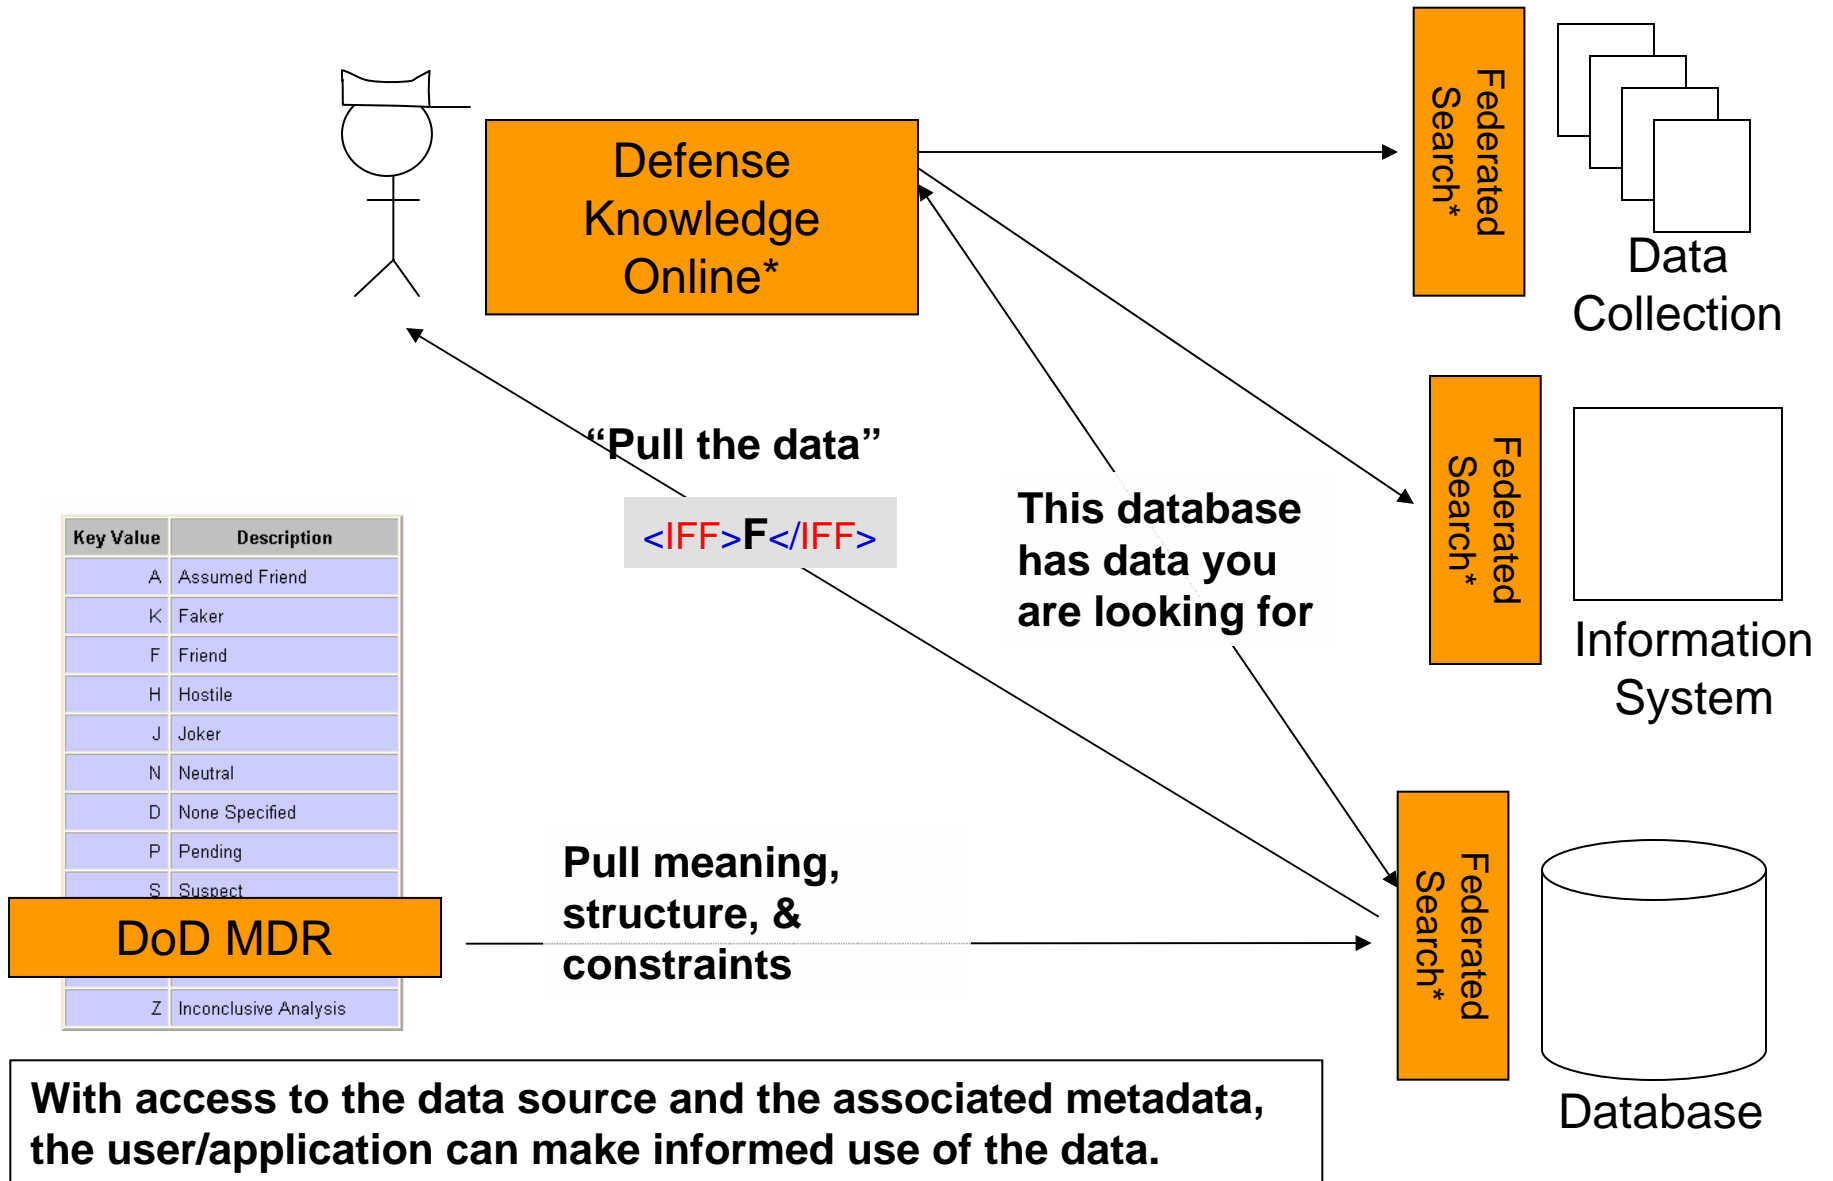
Defense Knowledge Online*

Federated Search*

Data Collection

Federated Search*

Information System

Federated Search*

Database

“Pull the data”

<IFF>F</IFF>

This database has data you are looking for

| Key Value | Description |
|---|---|
| A | Assumed Friend |
| K | Faker |
| F | Friend |
| H | Hostile |
| J | Joker |
| N | Neutral |
| D | None Specified |
| P | Pending |
| S | Suspect |
| Z | Inconclusive Analysis |

DoD MDR

Pull meaning, structure, & constraints

With access to the data source and the associated metadata, the user/application can make informed use of the data.